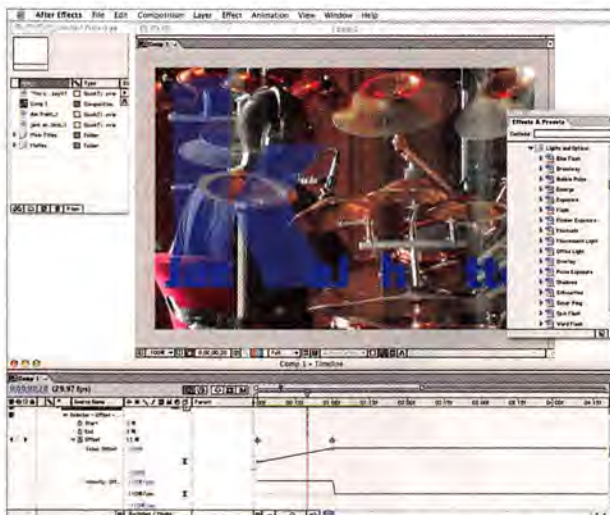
After Effects File Edit Composition Layer Effect Animation View Window Help

Comp 1

Name
Type
Comp 1
Composition
QuickTi..ovie
Folder

Effects & Presets
Contains:
Lights and Optical
Blue Flash
Broadway
Bubble Pulse
Energy
Exposure
Flash
Fluorescent Light
Office Light
Overlay
Pulse Exposure
Shadows
Silhouetted
Spin Flash
Word Flash

100%
0;00;00;20
Full

Comp 1 • Timeline
Comp 1
0;00;00;20 (29.97 fps)
Source Name
Parent
Start
End
Offset
Velocity
01:00f
02:00f
03:00f
04:00f
05:00f